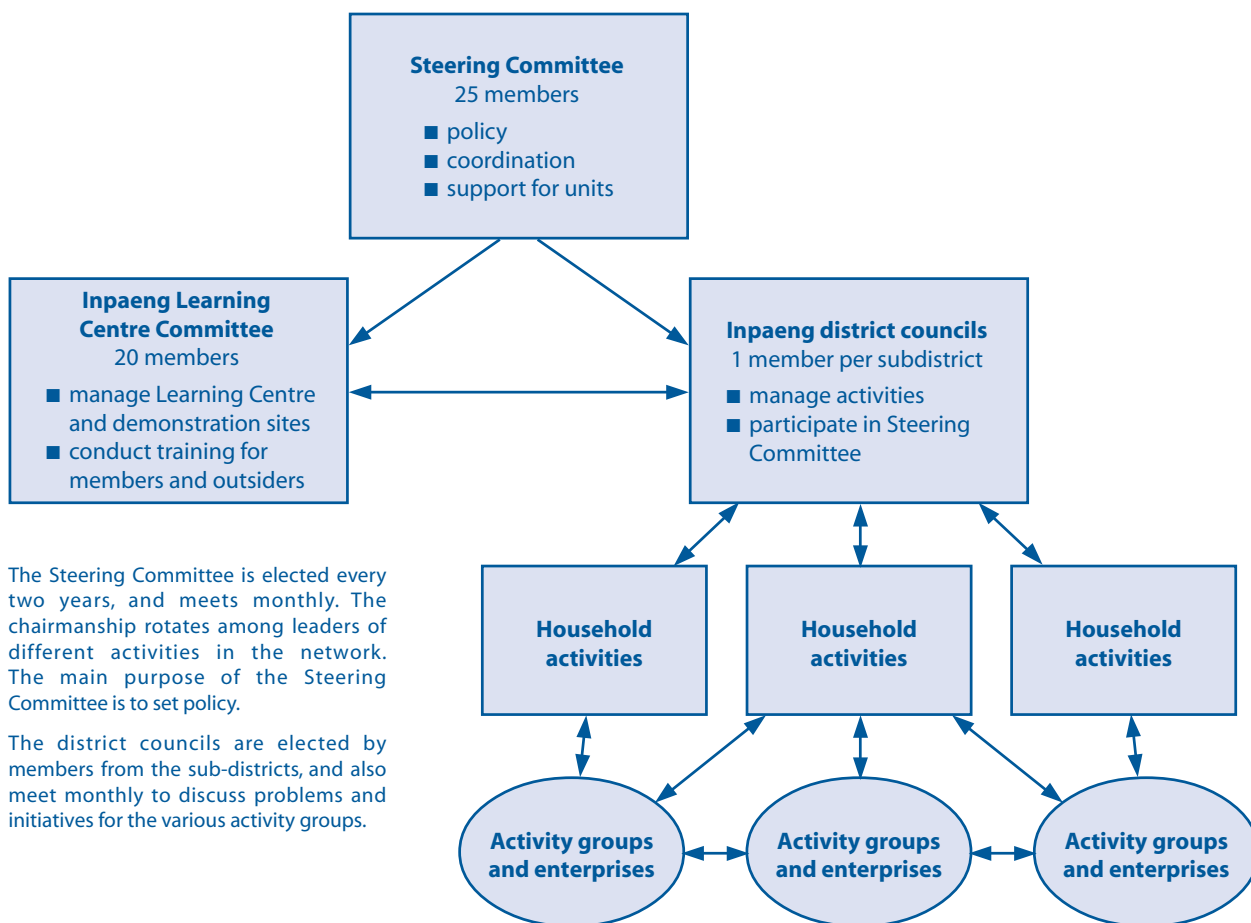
**Steering Committee**
25 members
■ policy
■ coordination
■ support for units

**Inpaeng Learning Centre Committee**
20 members
■ manage Learning Centre and demonstration sites
■ conduct training for members and outsiders

**Inpaeng district councils**
1 member per subdistrict
■ manage activities
■ participate in Steering Committee

The Steering Committee is elected every two years, and meets monthly. The chairmanship rotates among leaders of different activities in the network. The main purpose of the Steering Committee is to set policy.

The district councils are elected by members from the sub-districts, and also meet monthly to discuss problems and initiatives for the various activity groups.

**Household activities**

**Household activities**

**Household activities**

**Activity groups and enterprises**

**Activity groups and enterprises**

**Activity groups and enterprises**